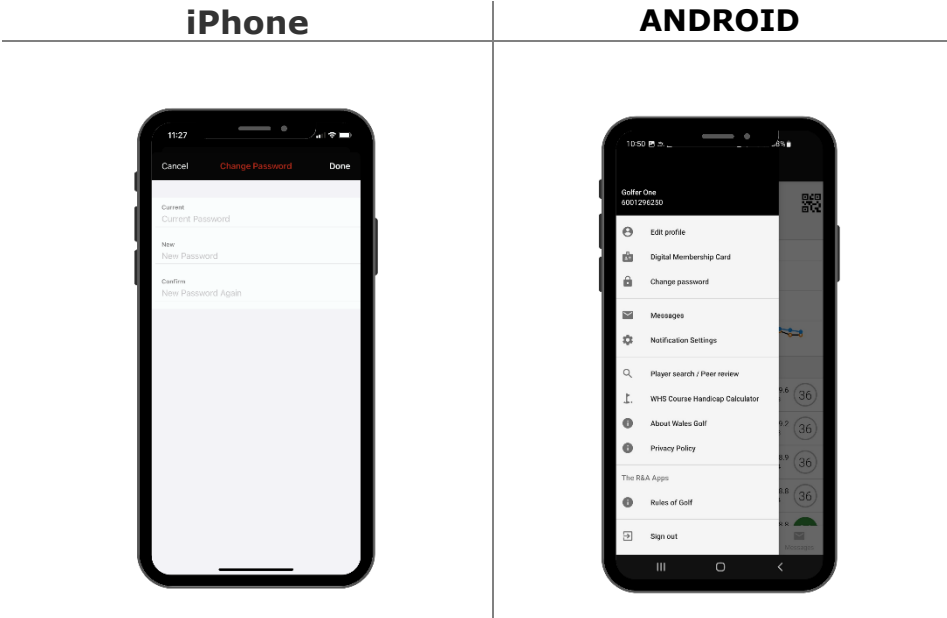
| iPhone | ANDROID |
|---|---|

11:27

Cancel Change Password Done

Current
Current Password

New
New Password

Confirm
New Password Again

10:50 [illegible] 8%

Golfer One
6001296230

Edit profile

Digital Membership Card

Change password

Messages

Notification Settings

Player search / Peer review

WHS Course Handicap Calculator

About Wales Golf

Privacy Policy

The R&A Apps

Rules of Golf

Sign out

36
36
36
36

Messages